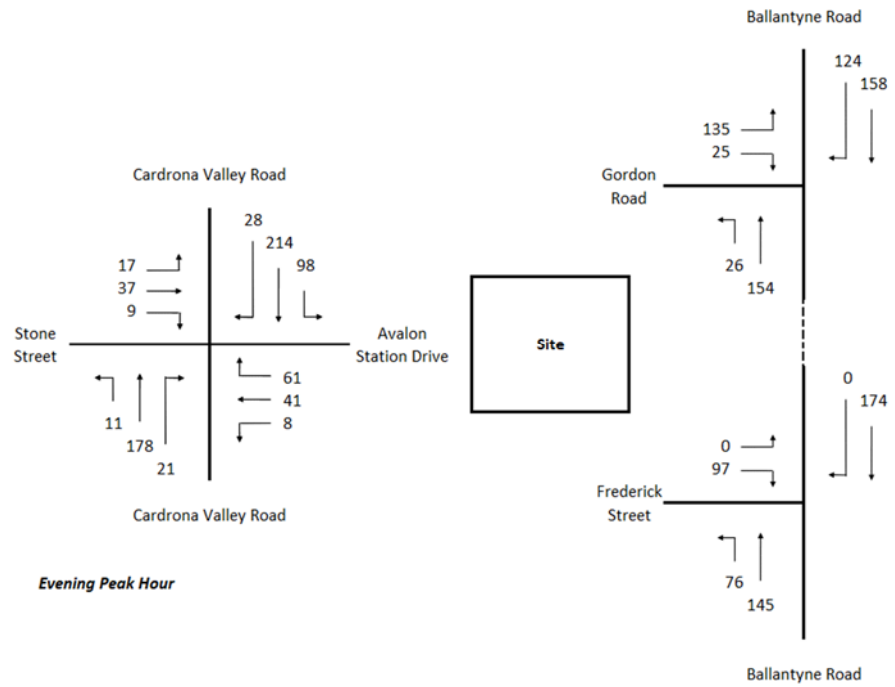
Ballantyne Road

124
158

135
25

Gordon Road

26
154

Cardrona Valley Road

28
214
98

17
37
9

Stone Street

Avalon Station Drive

11
178
21

61
41
8

Cardrona Valley Road

Site

0
174

0
97

Frederick Street

76
145

Ballantyne Road

Evening Peak Hour